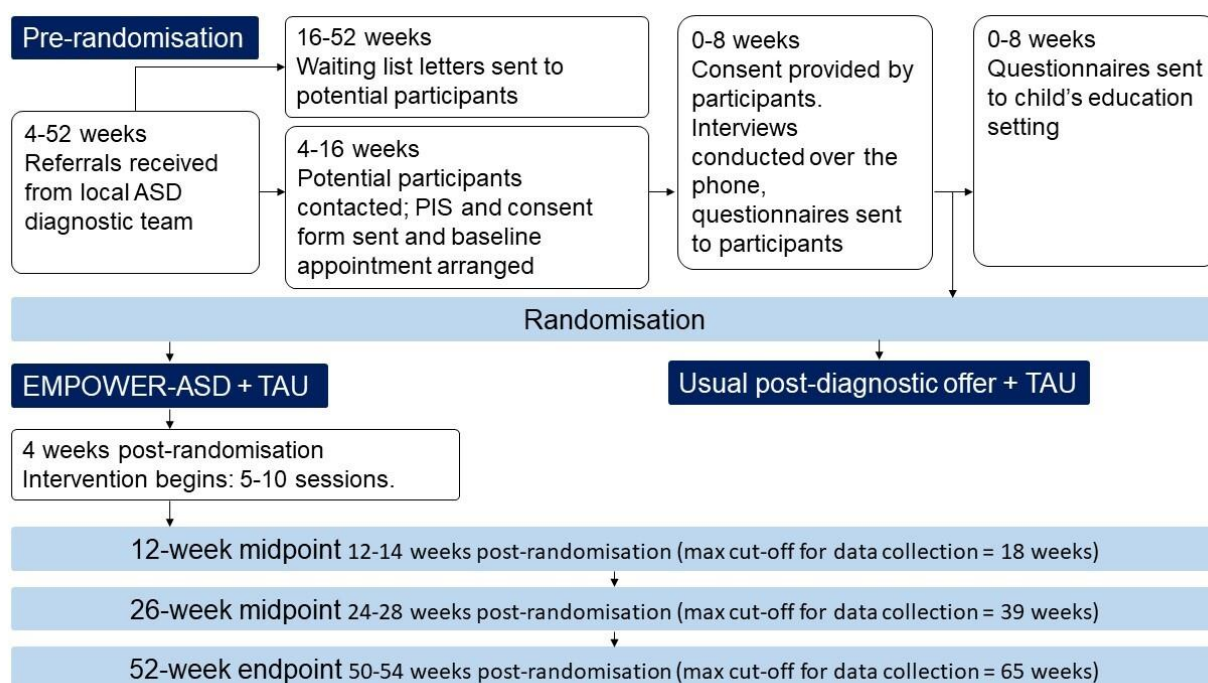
Pre-randomisation

4-52 weeks
Referrals received from local ASD diagnostic team

16-52 weeks
Waiting list letters sent to potential participants

4-16 weeks
Potential participants contacted; PIS and consent form sent and baseline appointment arranged

0-8 weeks
Consent provided by participants. Interviews conducted over the phone, questionnaires sent to participants

0-8 weeks
Questionnaires sent to child's education setting

Randomisation

EMPOWER-ASD + TAU

Usual post-diagnostic offer + TAU

4 weeks post-randomisation
Intervention begins: 5-10 sessions.

12-week midpoint 12-14 weeks post-randomisation (max cut-off for data collection = 18 weeks)

26-week midpoint 24-28 weeks post-randomisation (max cut-off for data collection = 39 weeks)

52-week endpoint 50-54 weeks post-randomisation (max cut-off for data collection = 65 weeks)